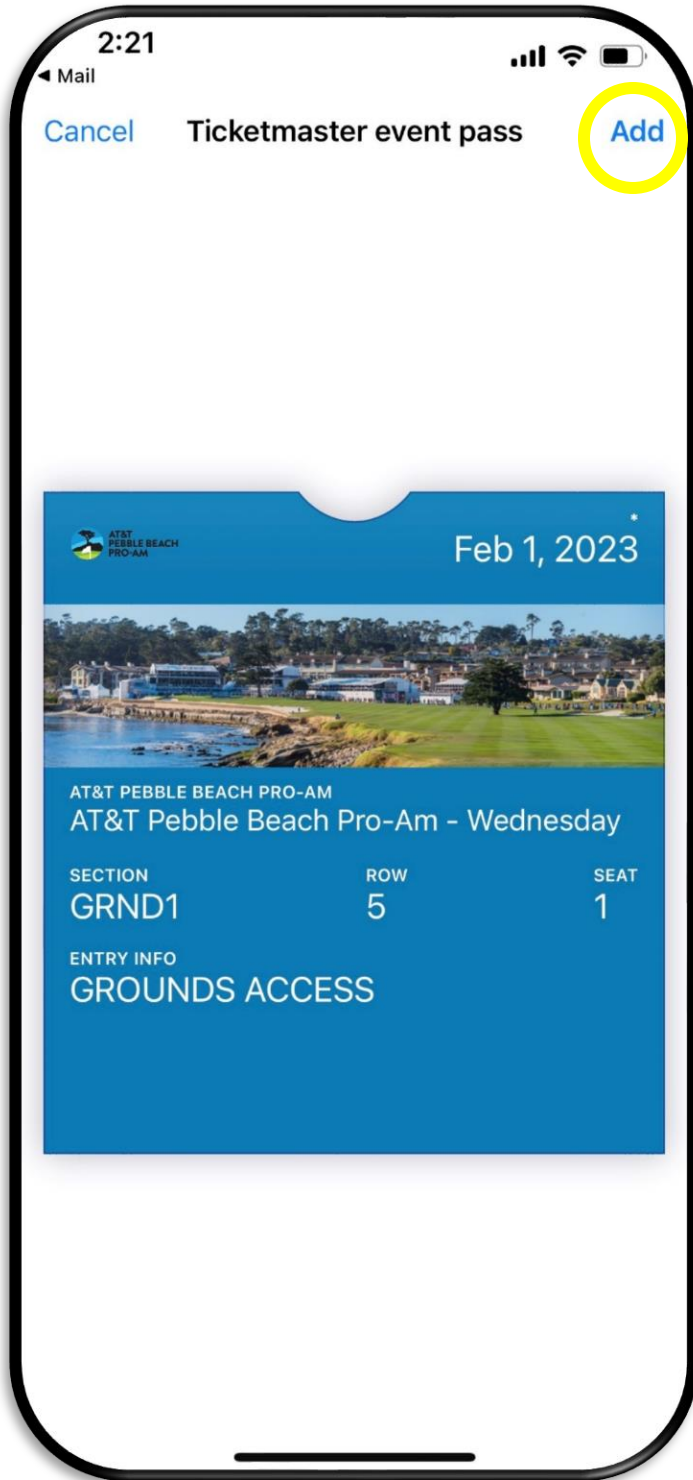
2:21
◀ Mail

Cancel Ticketmaster event pass Add

AT&T PEBBLE BEACH PRO-AM

Feb 1, 2023

AT&T PEBBLE BEACH PRO-AM
AT&T Pebble Beach Pro-Am - Wednesday

SECTION
GRND1

ROW
5

SEAT
1

ENTRY INFO
GROUNDS ACCESS